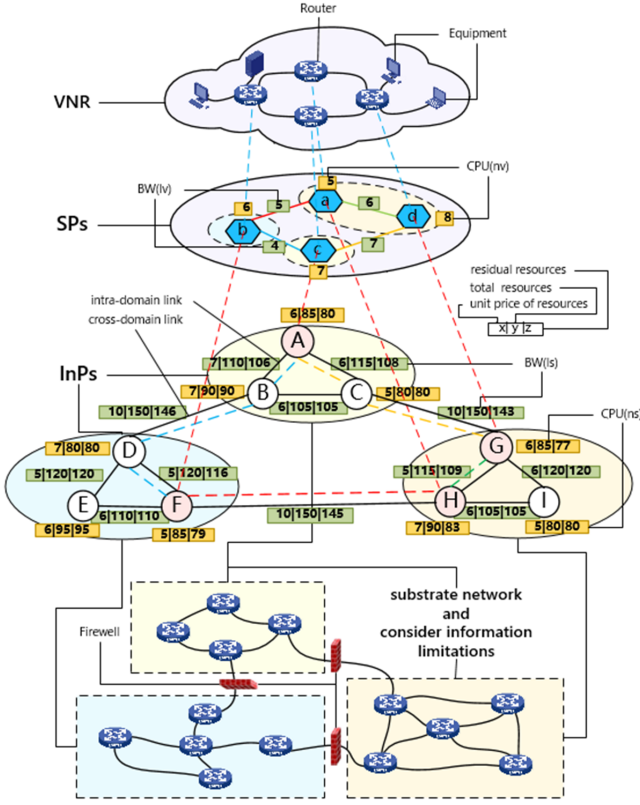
Router

Equipment

VNR

CPU(nv)

BW(lv)

SPs

5

6

5

a

6

d

8

b

4

c

7

7

residual resources

total resources

unit price of resources

x y z

6|85|80

intra-domain link

cross-domain link

A

InPs

7|110|106

6|115|108

BW(ls)

7|90|90

B

C

10|150|146

6|105|105

5|80|80

10|150|143

CPU(ns)

7|80|80

D

G

6|85|77

5|120|120

5|120|116

5|115|109

6|120|120

E

F

H

I

6|110|110

6|105|105

6|95|95

5|85|79

10|150|145

7|90|83

5|80|80

substrate network and consider information limitations

Firewell